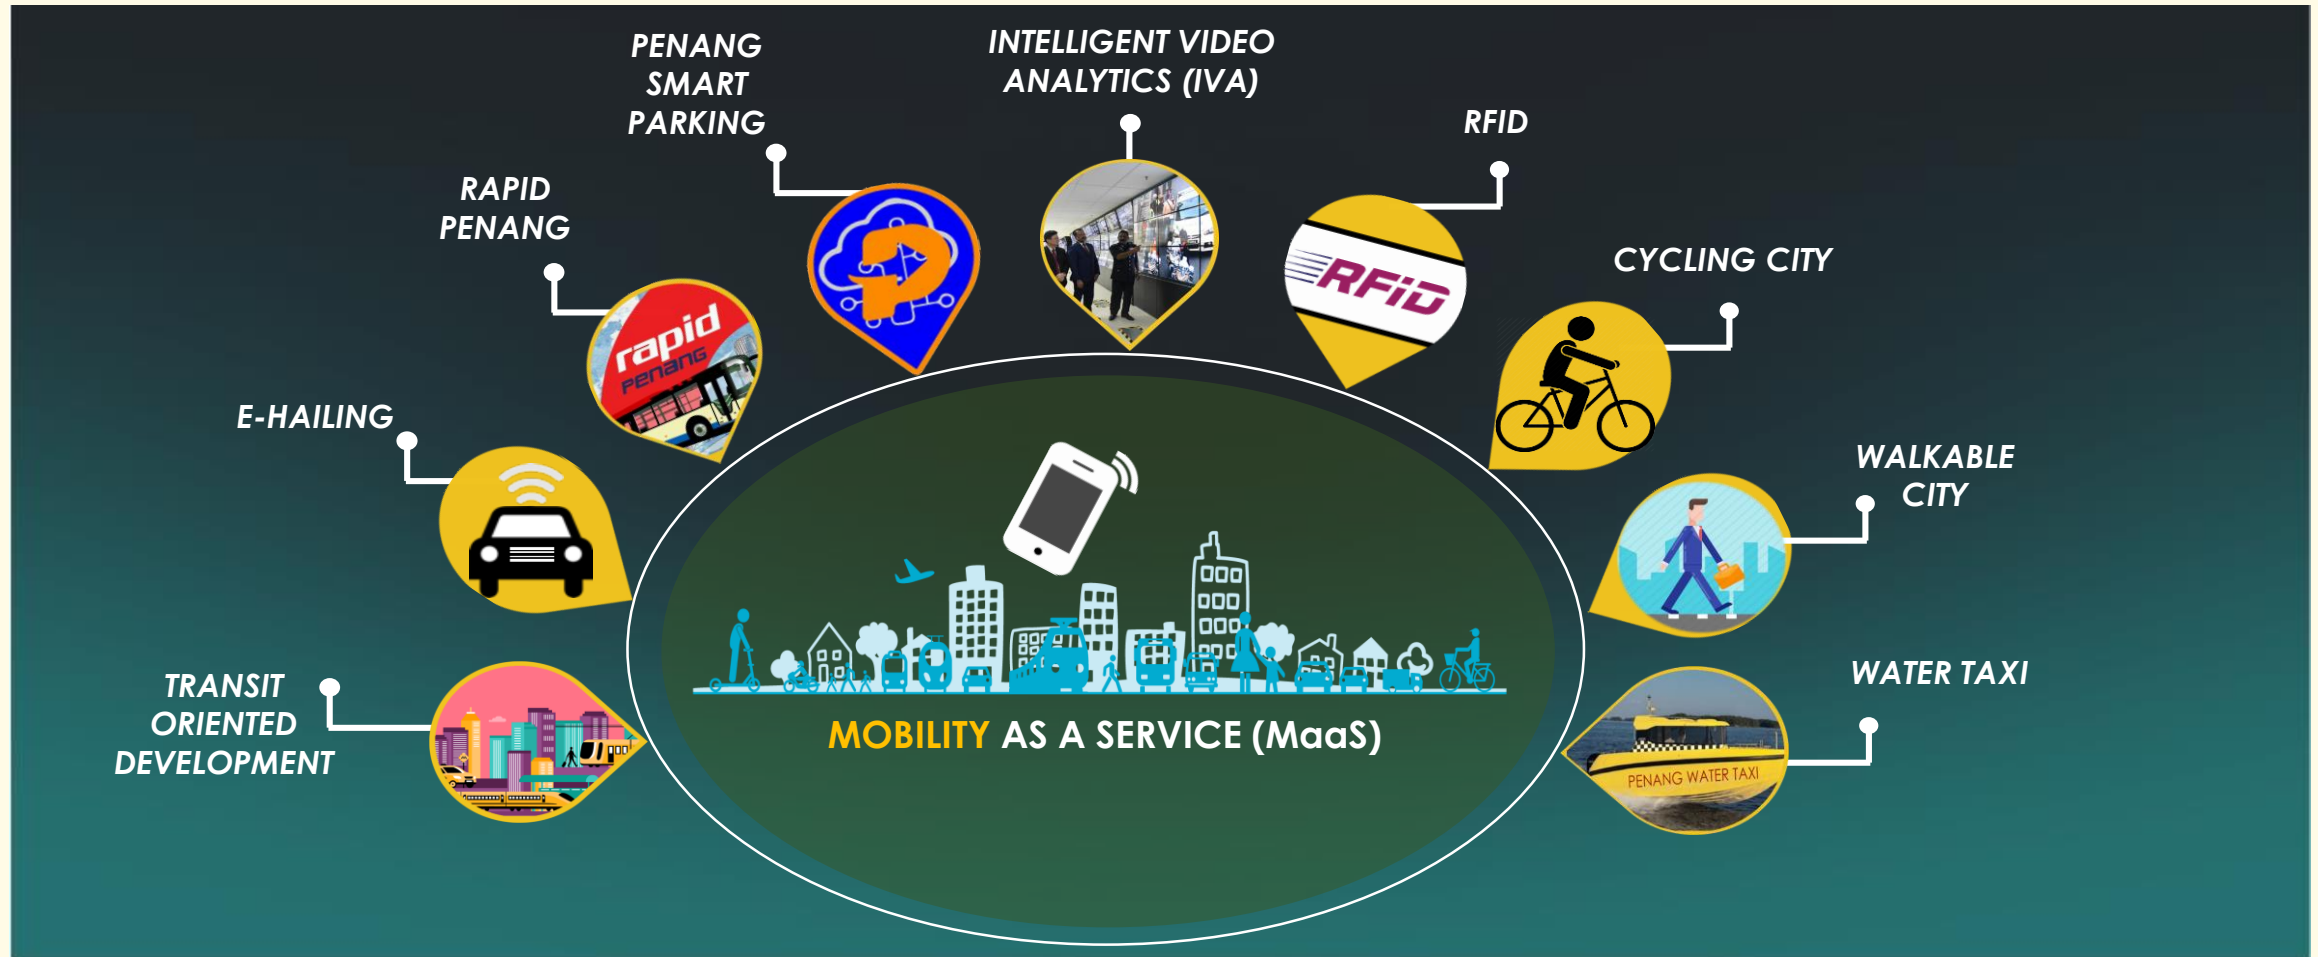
PENANG SMART PARKING

INTELLIGENT VIDEO ANALYTICS (IVA)

RAPID PENANG

rapid penang

RFID

RFiD

CYCLING CITY

E-HAILING

WALKABLE CITY

WATER TAXI

TRANSIT ORIENTED DEVELOPMENT

MOBILITY AS A SERVICE (MaaS)

PENANG WATER TAXI